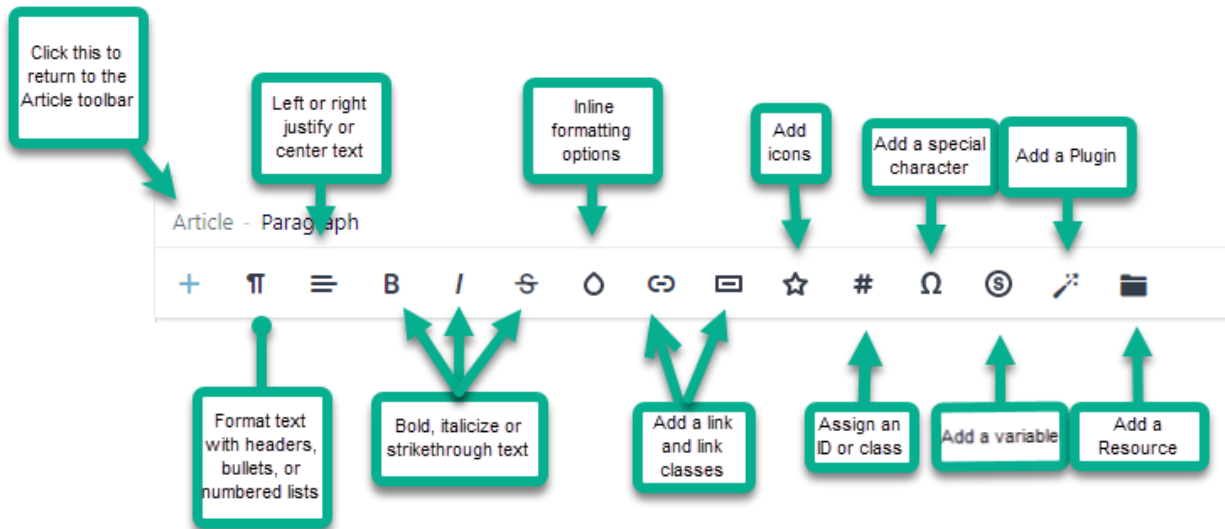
Click this to return to the Article toolbar

Left or right justify or center text

Inline formatting options

Add icons

Add a special character

Add a Plugin

Article - Paragraph

+ ¶ B I S # Ω $

Format text with headers, bullets, or numbered lists

Bold, italicize or strikethrough text

Add a link and link classes

Assign an ID or class

Add a variable

Add a Resource